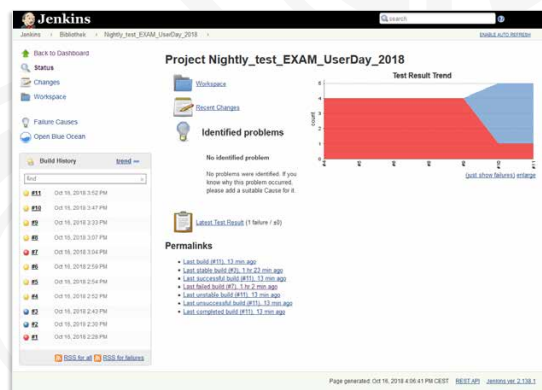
Jenkins

search

Jenkins › Bibliothek › Nightly_test_EXAM_UserDay_2018 ›

ENABLE AUTO REFRESH

Back to Dashboard

Status

Changes

Workspace

Failure Causes

Open Blue Ocean

Build History trend

find

#11 Oct 16, 2018 3:52 PM

#10 Oct 16, 2018 3:47 PM

#9 Oct 16, 2018 3:33 PM

#8 Oct 16, 2018 3:07 PM

#7 Oct 16, 2018 3:04 PM

#6 Oct 16, 2018 2:59 PM

#5 Oct 16, 2018 2:54 PM

#4 Oct 16, 2018 2:52 PM

#3 Oct 16, 2018 2:42 PM

#2 Oct 16, 2018 2:30 PM

#1 Oct 16, 2018 2:28 PM

RSS for all RSS for failures

Project Nightly_test_EXAM_UserDay_2018

Workspace

Recent Changes

Identified problems

No identified problem

No problems were identified. If you know why this problem occurred, please add a suitable Cause for it.

Test Result Trend

5
4
3
2
1
0

count

#1 #3 #5 #7 #9 #11

(just show failures) enlarge

Latest Test Result (1 failure / ±0)

Permalinks

Last build (#11), 13 min ago
Last stable build (#2), 1 hr 23 min ago
Last successful build (#11), 13 min ago
Last failed build (#7), 1 hr 2 min ago
Last unstable build (#11), 13 min ago
Last unsuccessful build (#11), 13 min ago
Last completed build (#11), 13 min ago

Page generated: Oct 16, 2018 4:06:41 PM CEST REST API Jenkins ver. 2.138.1